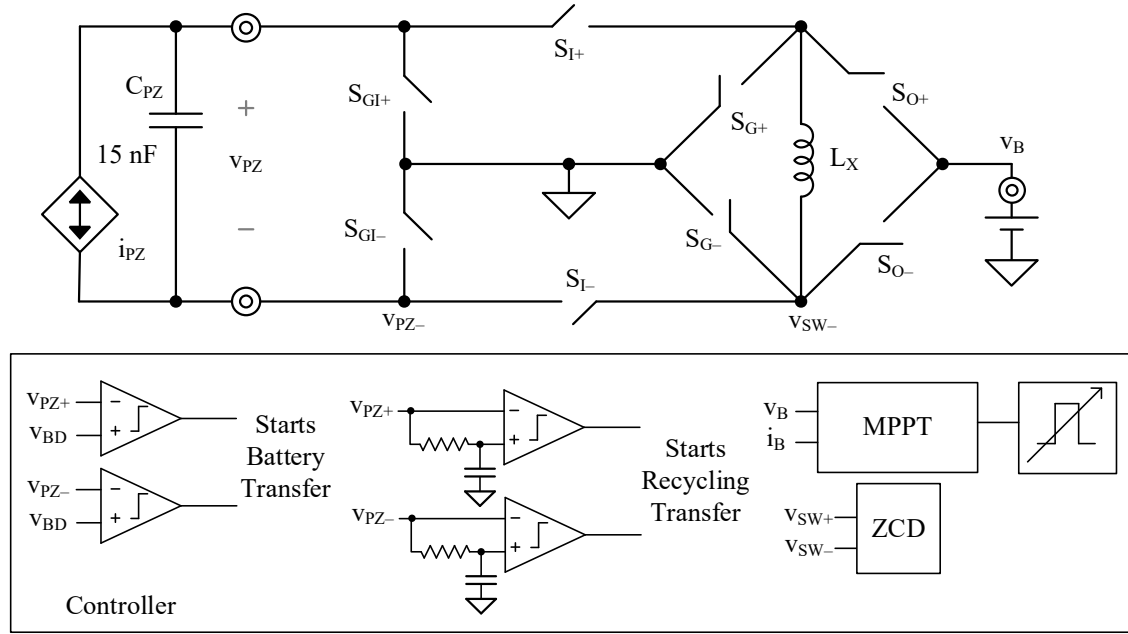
$C_{PZ}$
15 nF
+
$v_{PZ}$
−
$i_{PZ}$
$S_{GI+}$
$S_{GI-}$
$v_{PZ-}$
$S_{I+}$
$S_{I-}$
$S_{G+}$
$S_{G-}$
$L_X$
$v_{SW-}$
$S_{O+}$
$S_{O-}$
$v_B$

$v_{PZ+}$ −
$v_{BD}$ +
$v_{PZ-}$ −
$v_{BD}$ +
Starts Battery Transfer
$v_{PZ+}$ −
+
$v_{PZ-}$ −
+
Starts Recycling Transfer
$v_B$
$i_B$
MPPT
$v_{SW+}$
$v_{SW-}$
ZCD
Controller